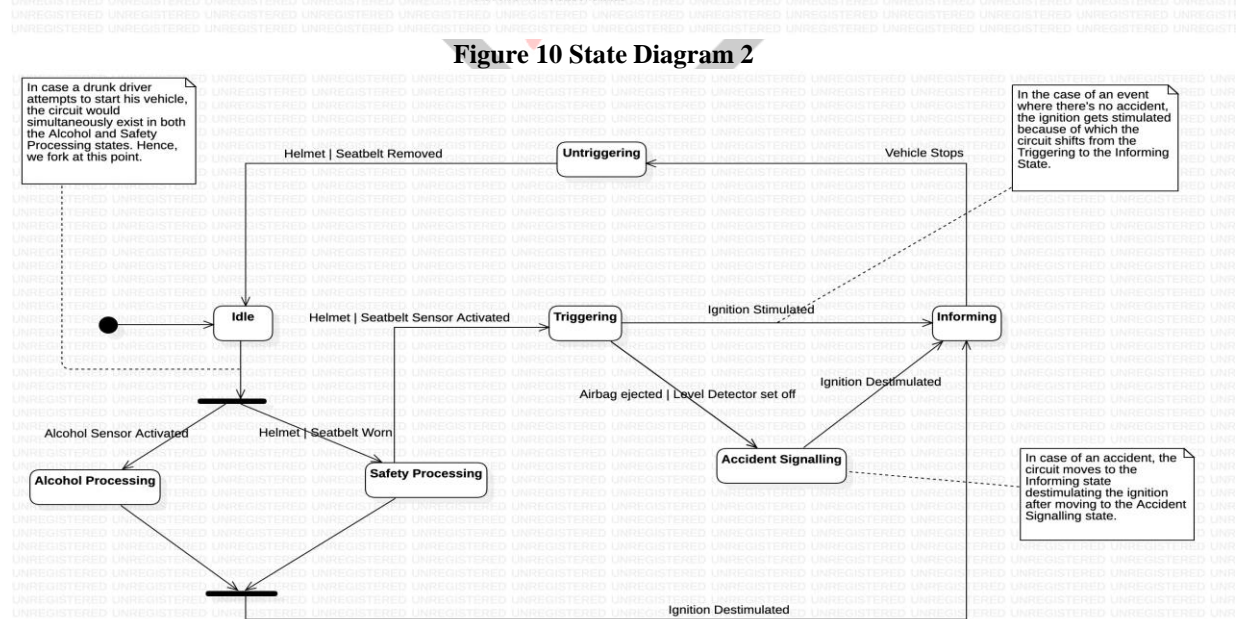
Figure 10 State Diagram 2

In case a drunk driver attempts to start his vehicle, the circuit would simultaneously exist in both the Alcohol and Safety Processing states. Hence, we fork at this point.

Helmet | Seatbelt Removed

Untriggering

Vehicle Stops

In the case of an event where there's no accident, the ignition gets stimulated because of which the circuit shifts from the Triggering to the Informing State.

Idle

Helmet | Seatbelt Sensor Activated

Triggering

Ignition Stimulated

Informing

Ignition Destimulated

Airbag ejected | Level Detector set off

Alcohol Sensor Activated

Helmet | Seatbelt Worn

Alcohol Processing

Safety Processing

Accident Signalling

In case of an accident, the circuit moves to the Informing state destimulating the ignition after moving to the Accident Signalling state.

Ignition Destimulated